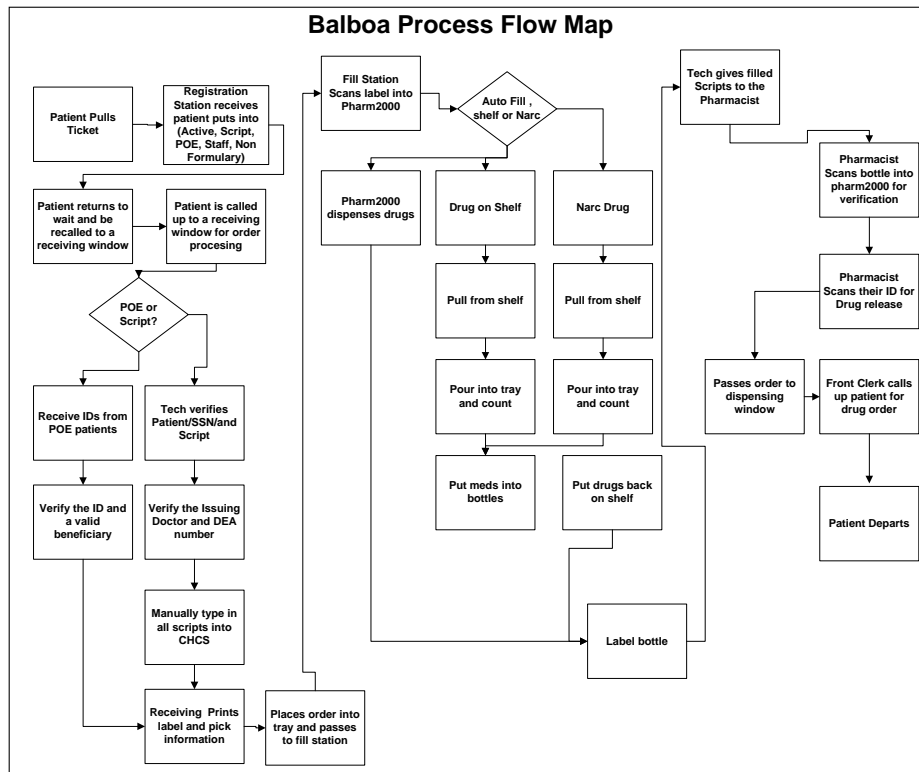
Balboa Process Flow Map

Patient Pulls Ticket

Registration Station receives patient puts into (Active, Script, POE, Staff, Non Formulary)

Patient returns to wait and be recalled to a receiving window

Patient is called up to a receiving window for order procesing

POE or Script?

Receive IDs from POE patients

Verify the ID and a valid beneficiary

Tech verifies Patient/SSN/and Script

Verify the Issuing Doctor and DEA number

Manually type in all scripts into CHCS

Receiving Prints label and pick information

Places order into tray and passes to fill station

Fill Station Scans label into Pharm2000

Auto Fill , shelf or Narc

Pharm2000 dispenses drugs

Drug on Shelf

Pull from shelf

Pour into tray and count

Put meds into bottles

Narc Drug

Pull from shelf

Pour into tray and count

Put drugs back on shelf

Label bottle

Tech gives filled Scripts to the Pharmacist

Pharmacist Scans bottle into pharm2000 for verification

Pharmacist Scans their ID for Drug release

Passes order to dispensing window

Front Clerk calls up patient for drug order

Patient Departs